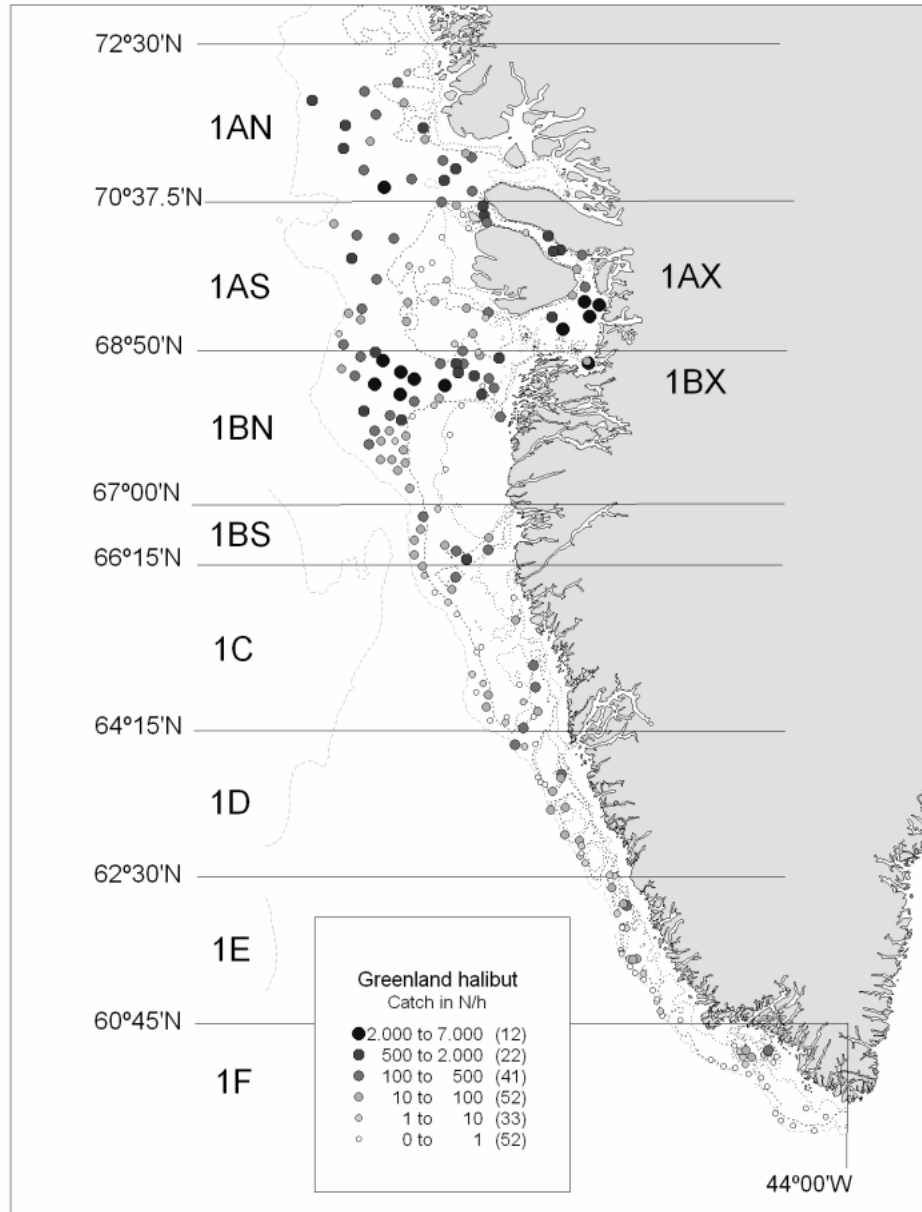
72º30'N

1AN

70º37.5'N

1AS

1AX

68º50'N

1BX

1BN

67º00'N

1BS

66º15'N

1C

64º15'N

1D

62º30'N

1E

60º45'N

1F

Greenland halibut
Catch in N/h

2.000 to 7.000 (12)
500 to 2.000 (22)
100 to 500 (41)
10 to 100 (52)
1 to 10 (33)
0 to 1 (52)

44º00'W